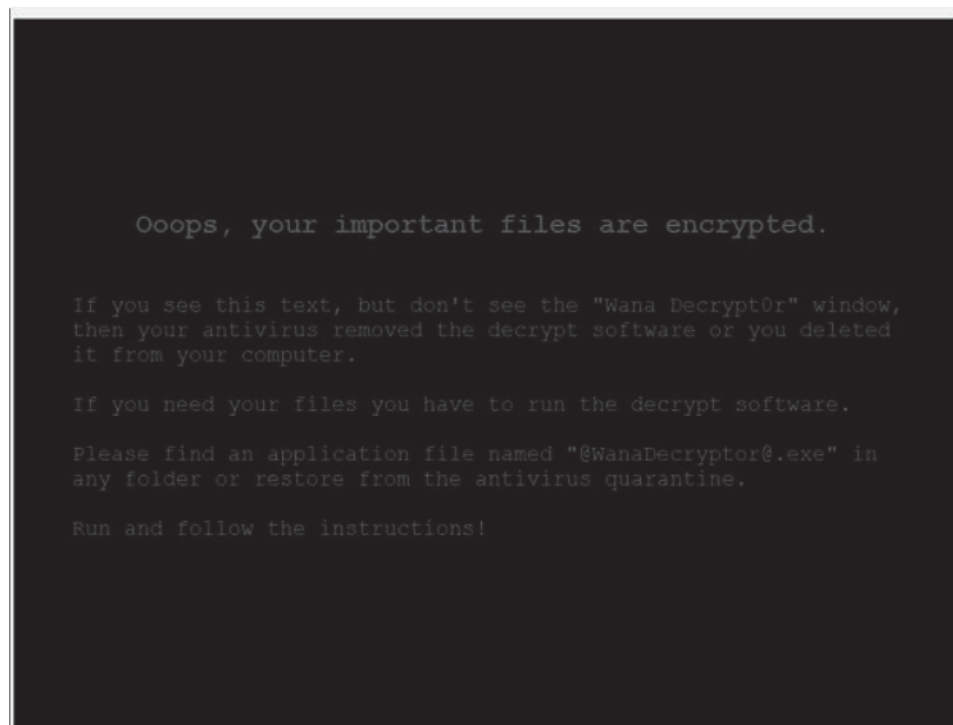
Ooops, your important files are encrypted.

If you see this text, but don't see the "Wana Decrypt0r" window, then your antivirus removed the decrypt software or you deleted it from your computer.

If you need your files you have to run the decrypt software.

Please find an application file named "@WanaDecryptor@.exe" in any folder or restore from the antivirus quarantine.

Run and follow the instructions!